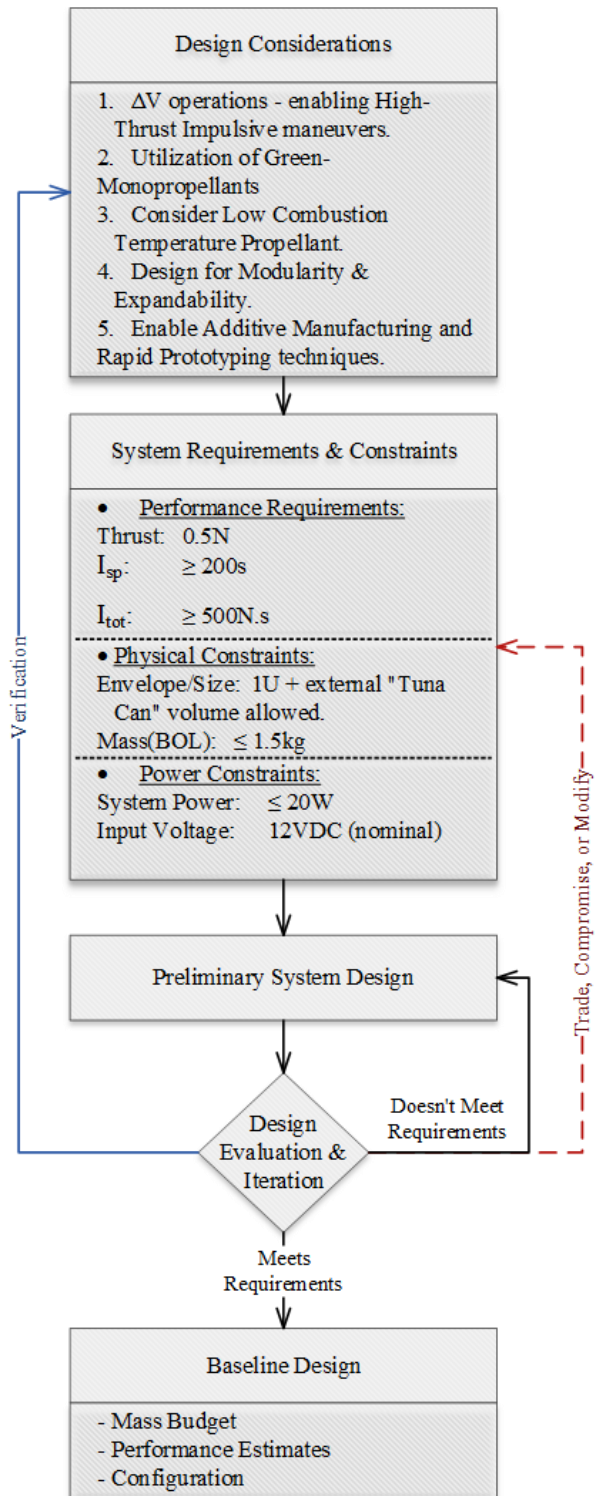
Design Considerations

1. $\Delta V$ operations - enabling High-Thrust Impulsive maneuvers.
2. Utilization of Green-Monopropellants
3. Consider Low Combustion Temperature Propellant.
4. Design for Modularity & Expandability.
5. Enable Additive Manufacturing and Rapid Prototyping techniques.

System Requirements & Constraints

• Performance Requirements:
Thrust: 0.5N
$I_{sp}$: $\geq 200s$
$I_{tot}$: $\geq 500N.s$

• Physical Constraints:
Envelope/Size: 1U + external "Tuna Can" volume allowed.
Mass(BOL): $\leq 1.5kg$

• Power Constraints:
System Power: $\leq 20W$
Input Voltage: 12VDC (nominal)

Preliminary System Design

Design Evaluation & Iteration

Doesn't Meet Requirements

Meets Requirements

Verification

Trade, Compromise, or Modify

Baseline Design

- Mass Budget
- Performance Estimates
- Configuration